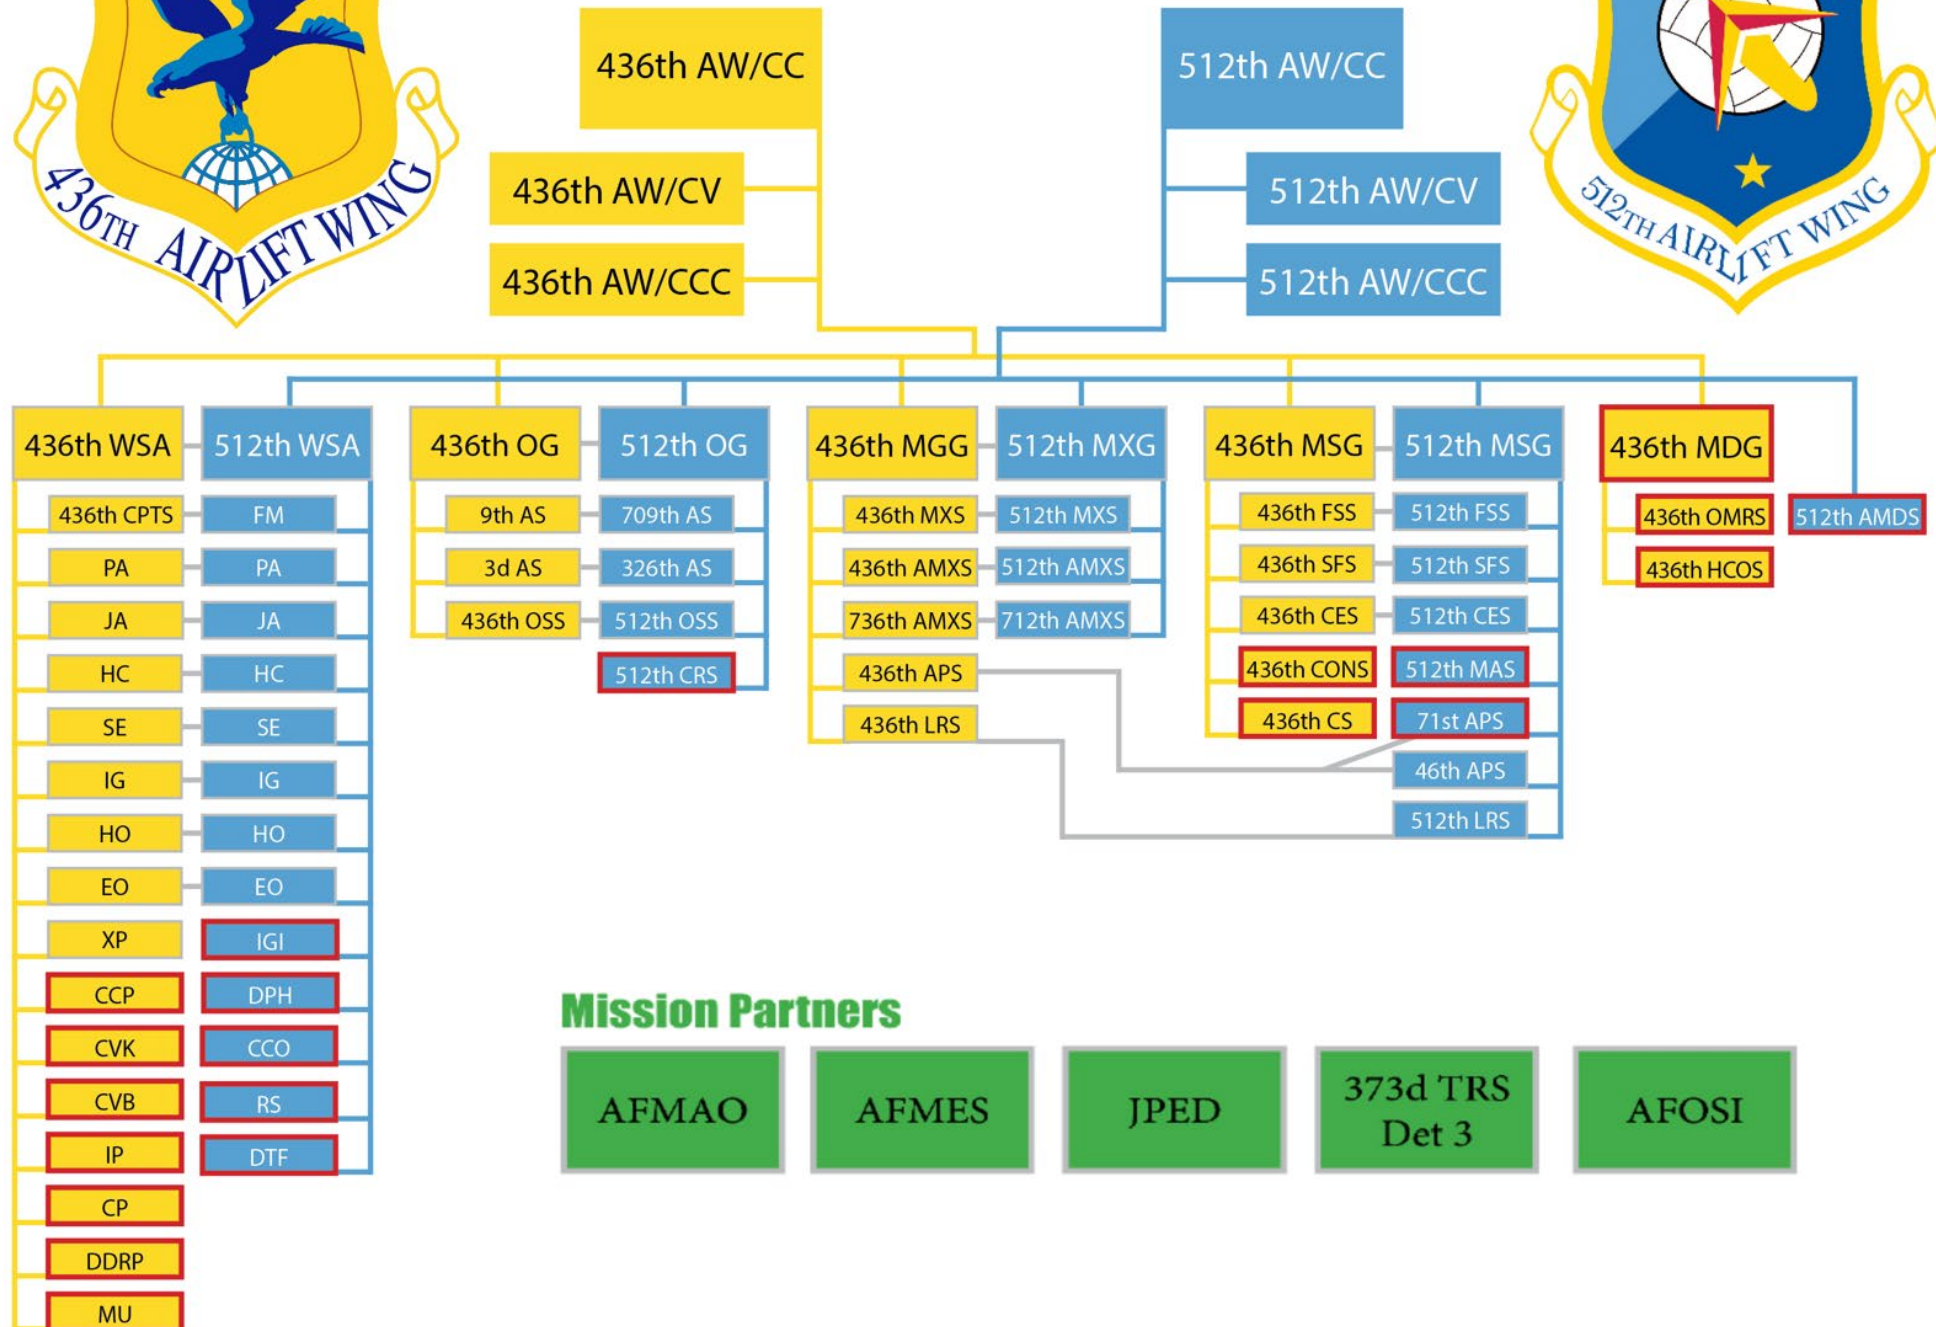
436TH AIRLIFT WING

436th AW/CC

436th AW/CV

436th AW/CCC

512th AW/CC

512th AW/CV

512th AW/CCC

512TH AIRLIFT WING

436th WSA
436th CPTS
PA
JA
HC
SE
IG
HO
EO
XP
CCP
CVK
CVB
IP
CP
DDRP
MU

512th WSA
FM
PA
JA
HC
SE
IG
HO
EO
IGI
DPH
CCO
RS
DTF

436th OG
9th AS
3d AS
436th OSS

512th OG
709th AS
326th AS
512th OSS
512th CRS

436th MGG
436th MXS
436th AMXS
736th AMXS
436th APS
436th LRS

512th MXG
512th MXS
512th AMXS
712th AMXS

436th MSG
436th FSS
436th SFS
436th CES
436th CONS
436th CS

512th MSG
512th FSS
512th SFS
512th CES
512th MAS
71st APS
46th APS
512th LRS

436th MDG
436th OMRS
436th HCOS

512th AMDS

Mission Partners

AFMAO

AFMES

JPED

373d TRS Det 3

AFOSI